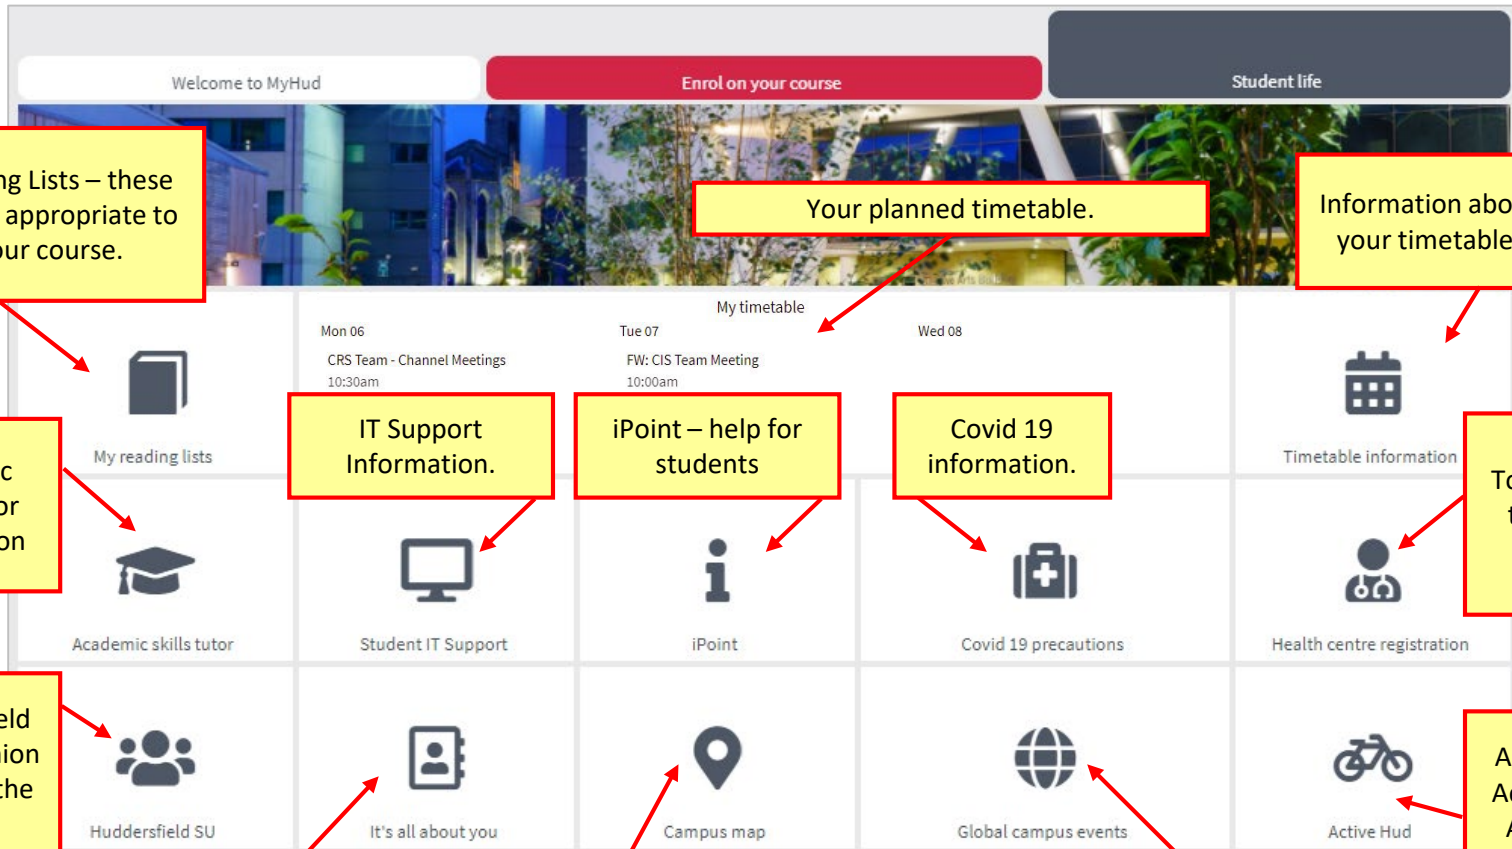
Welcome to MyHud

Enrol on your course

Student life

ng Lists – these appropriate to our course.

Your planned timetable.

Information abo your timetable

My timetable

Mon 06

CRS Team - Channel Meetings

10:30am

Tue 07

FW: CIS Team Meeting

10:00am

Wed 08

My reading lists

IT Support Information.

iPoint – help for students

Covid 19 information.

Timetable information

c or on

To t

Academic skills tutor

Student IT Support

iPoint

Covid 19 precautions

Health centre registration

eld ion the

Huddersfield SU

It's all about you

Campus map

Global campus events

Active Hud

A Ac A